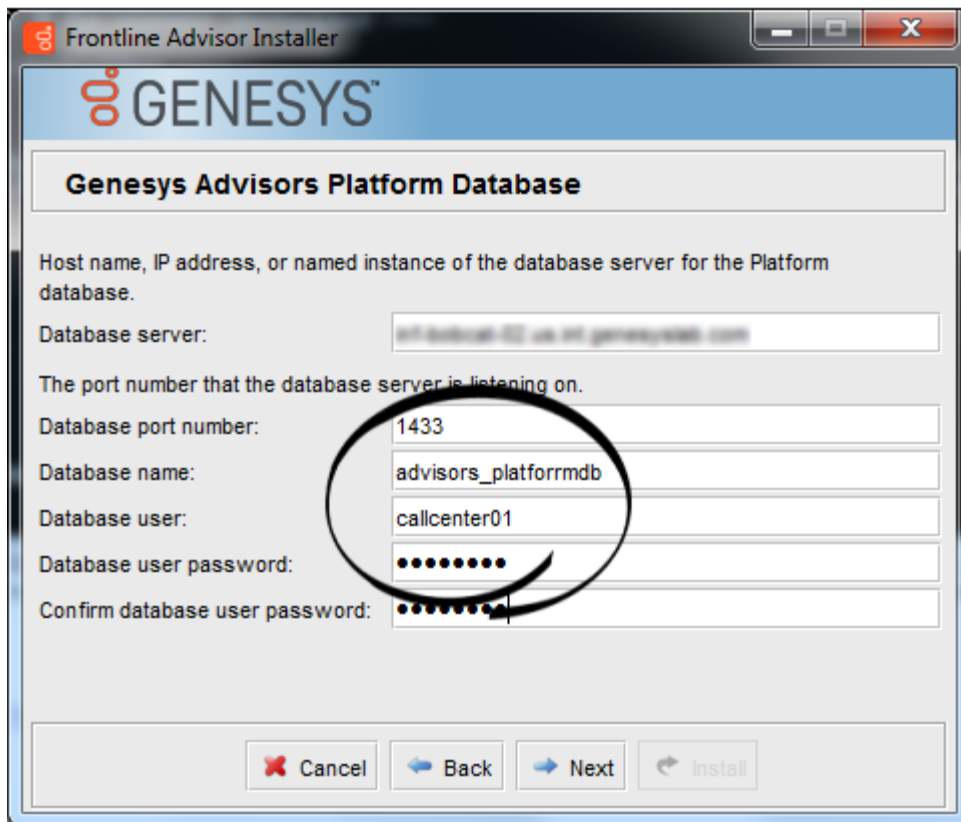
Frontline Advisor Installer

GENESYS

Genesys Advisors Platform Database

Host name, IP address, or named instance of the database server for the Platform database.

Database server: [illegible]

The port number that the database server is listening on.

Database port number: 1433

Database name: advisors_platforrmdb

Database user: callcenter01

Database user password: ••••••••

Confirm database user password: ••••••••

Cancel Back Next Install